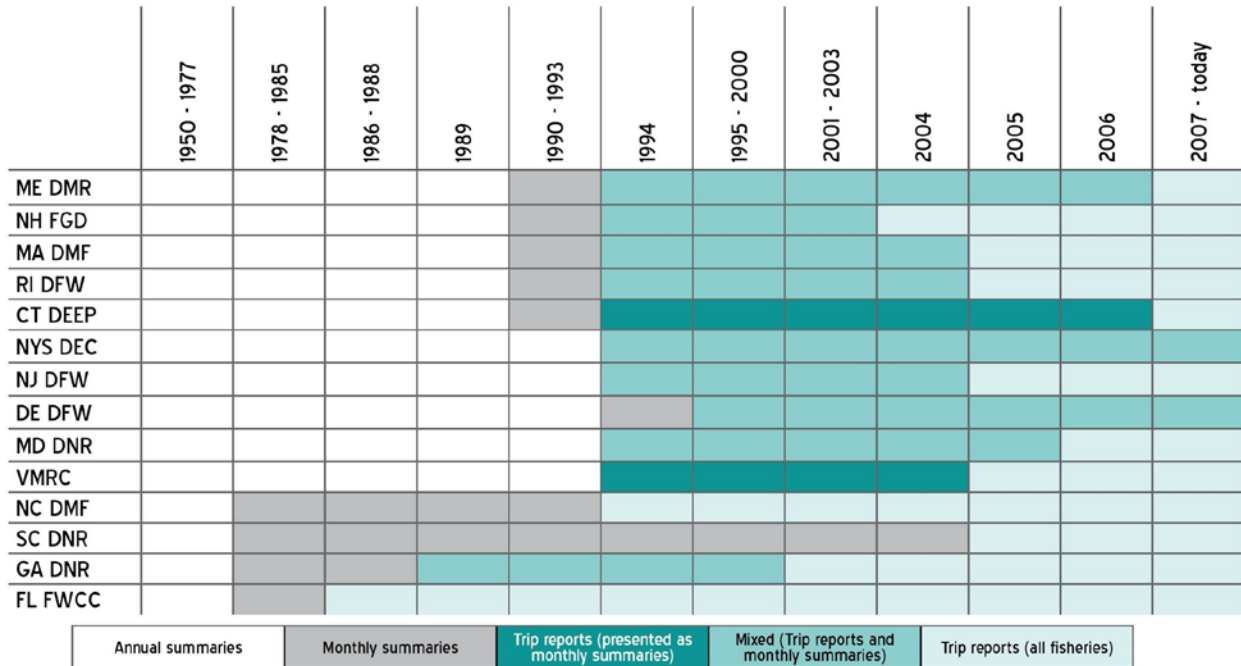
| | 1950 - 1977 | 1978 - 1985 | 1986 - 1988 | 1989 | 1990 - 1993 | 1994 | 1995 - 2000 | 2001 - 2003 | 2004 | 2005 | 2006 | 2007 - today |
|---|---|---|---|---|---|---|---|---|---|---|---|---|
| ME DMR | | | | | | | | | | | | |
| NH FGD | | | | | | | | | | | | |
| MA DMF | | | | | | | | | | | | |
| RI DFW | | | | | | | | | | | | |
| CT DEEP | | | | | | | | | | | | |
| NYS DEC | | | | | | | | | | | | |
| NJ DFW | | | | | | | | | | | | |
| DE DFW | | | | | | | | | | | | |
| MD DNR | | | | | | | | | | | | |
| VMRC | | | | | | | | | | | | |
| NC DMF | | | | | | | | | | | | |
| SC DNR | | | | | | | | | | | | |
| GA DNR | | | | | | | | | | | | |
| FL FWCC | | | | | | | | | | | | |

Annual summaries | Monthly summaries | Trip reports (presented as monthly summaries) | Mixed (Trip reports and monthly summaries) | Trip reports (all fisheries)